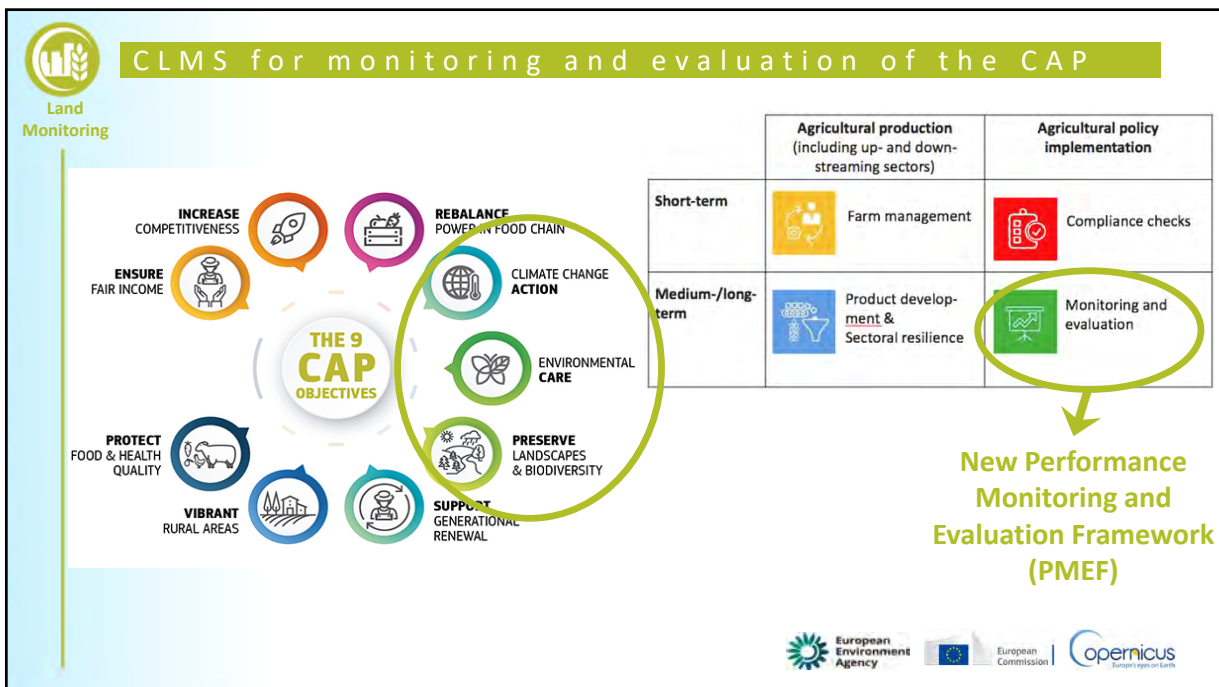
Land Monitoring

CLMS for monitoring and evaluation of the CAP

INCREASE COMPETITIVENESS

REBALANCE POWER IN FOOD CHAIN

ENSURE FAIR INCOME

CLIMATE CHANGE ACTION

THE 9 CAP OBJECTIVES

ENVIRONMENTAL CARE

PROTECT FOOD & HEALTH QUALITY

PRESERVE LANDSCAPES & BIODIVERSITY

VIBRANT RURAL AREAS

SUPPORT GENERATIONAL RENEWAL

| | Agricultural production (including up- and down-streaming sectors) | Agricultural policy implementation |
|---|---|---|
| Short-term | Farm management | Compliance checks |
| Medium-/long-term | Product development & Sectoral resilience | Monitoring and evaluation |

New Performance Monitoring and Evaluation Framework (PMEF)

European Environment Agency

European Commission

Copernicus
Europe's eyes on Earth